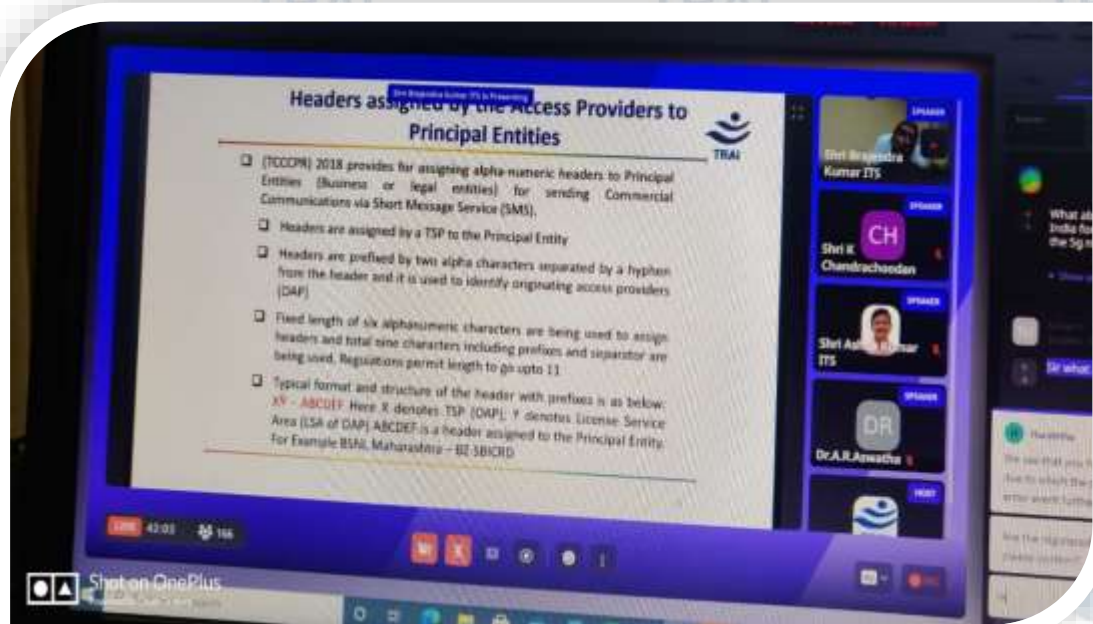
Shri Brajendra Kumar ITS is Presenting

Headers assigned by the Access Providers to Principal Entities

TRAI

(TCCCPR) 2018 provides for assigning alpha-numeric headers to Principal Entities (Business or legal entities) for sending Commercial Communications via Short Message Service (SMS).

Headers are assigned by a TSP to the Principal Entity

Headers are prefixed by two alpha characters separated by a hyphen from the header and it is used to identify originating access providers (OAP)

Fixed length of six alphanumeric characters are being used to assign headers and total nine characters including prefixes and separator are being used. Regulations permit length to go upto 11

Typical format and structure of the header with prefixes is as below: XY - ABCDEF Here X denotes TSP (OAP), Y denotes License Service Area (LSA of OAP) ABCDEF is a header assigned to the Principal Entity. For Example BSNL Maharashtra – BZ-SBICRD

SPEAKER
Shri Brajendra Kumar ITS

SPEAKER
CH
Shri K Chandrachoodan

SPEAKER
Shri A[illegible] ITS

SPEAKER
DR
Dr.A.K.Awasthi

HOST

LIVE 42:03 166

What ab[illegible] India fo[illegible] the 5g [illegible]

Sir what

Shot on OnePlus